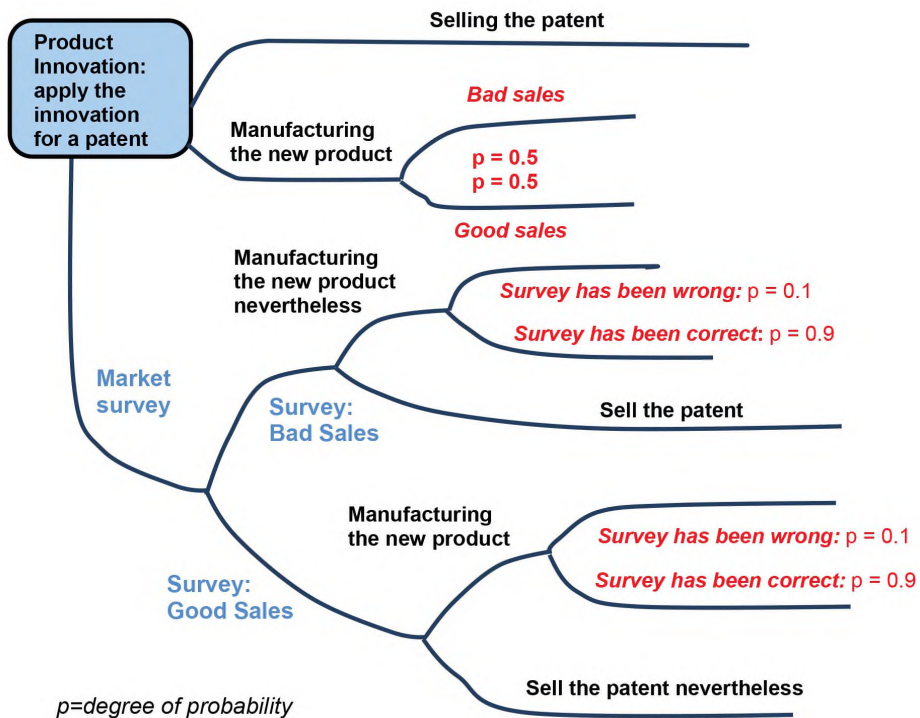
Product Innovation: apply the innovation for a patent

Selling the patent

Manufacturing the new product

Bad sales

p = 0.5
p = 0.5

Good sales

Manufacturing the new product nevertheless

Survey has been wrong: p = 0.1

Survey has been correct: p = 0.9

Market survey

Survey: Bad Sales

Sell the patent

Manufacturing the new product

Survey has been wrong: p = 0.1

Survey has been correct: p = 0.9

Survey: Good Sales

Sell the patent nevertheless

p=degree of probability